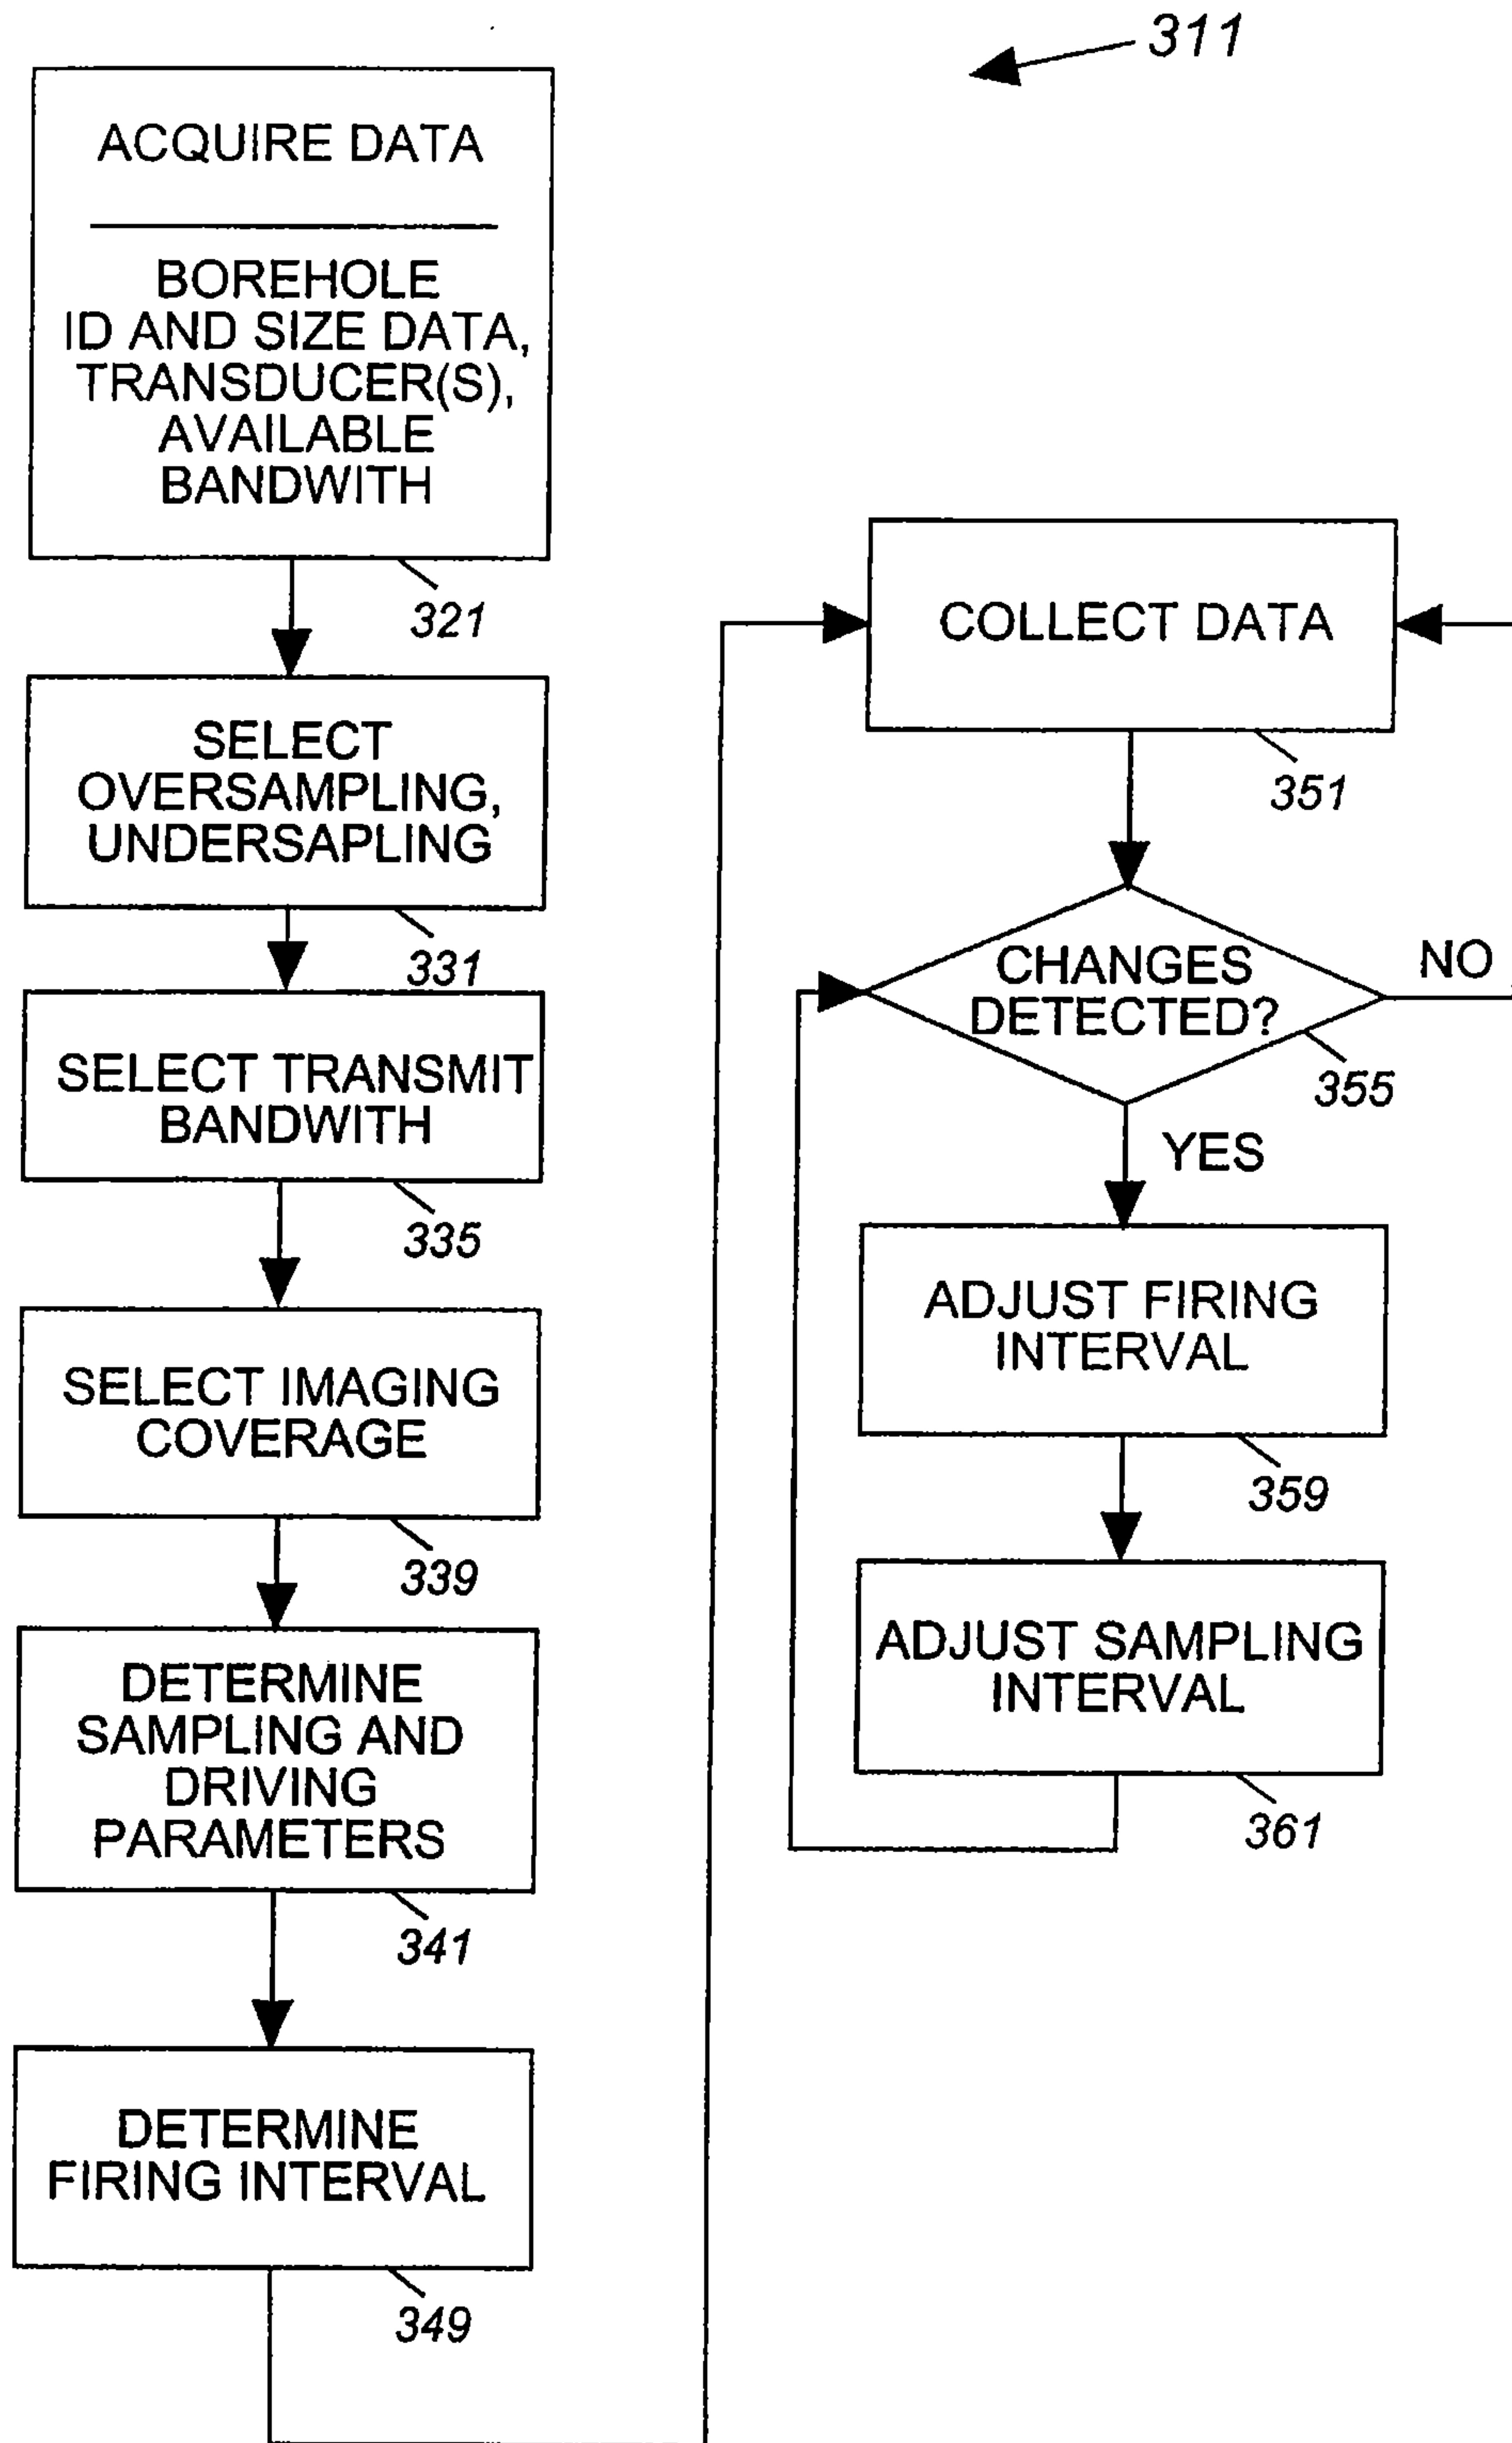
311

ACQUIRE DATA

BOREHOLE ID AND SIZE DATA, TRANSDUCER(S), AVAILABLE BANDWITH

321

SELECT OVERSAMPLING, UNDERSAPLING

331

SELECT TRANSMIT BANDWITH

335

SELECT IMAGING COVERAGE

339

DETERMINE SAMPLING AND DRIVING PARAMETERS

341

DETERMINE FIRING INTERVAL

349

COLLECT DATA

351

CHANGES DETECTED?

NO

355

YES

ADJUST FIRING INTERVAL

359

ADJUST SAMPLING INTERVAL

361